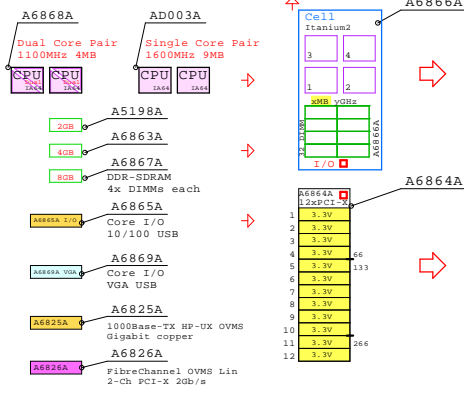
A6868A
Dual Core Pair
1100MHz 4MB
CPU CPU
IA64 IA64

AD003A
Single Core Pair
1600MHz 9MB
CPU CPU
IA64 IA64

A5198A
2GB
A6863A
4GB
A6867A
8GB
DDR-SDRAM
4x DIMMs each

A6865A I/O
A6865A
Core I/O
10/100 USB

A6869A VGA
A6869A
Core I/O
VGA USB

A6825A
A6825A
1000Base-TX HP-UX OVMS
Gigabit copper

A6826A
A6826A
FibreChannel OVMS Lin
2-Ch PCI-X 2Gb/s

A6866A
Cell
Itanium2
3 4
1 2
xMB yGHz
12 DIMM
A6866A
I/O

A6864A
A6864A
12xPCI-X

| | |
|---|---|
| 1 | 3.3V |
| 2 | 3.3V |
| 3 | 3.3V |
| 4 | 3.3V |
| 5 | 3.3V |
| 6 | 3.3V |
| 7 | 3.3V |
| 8 | 3.3V |
| 9 | 3.3V |
| 10 | 3.3V |
| 11 | 3.3V |
| 12 | 3.3V |

66
133
266